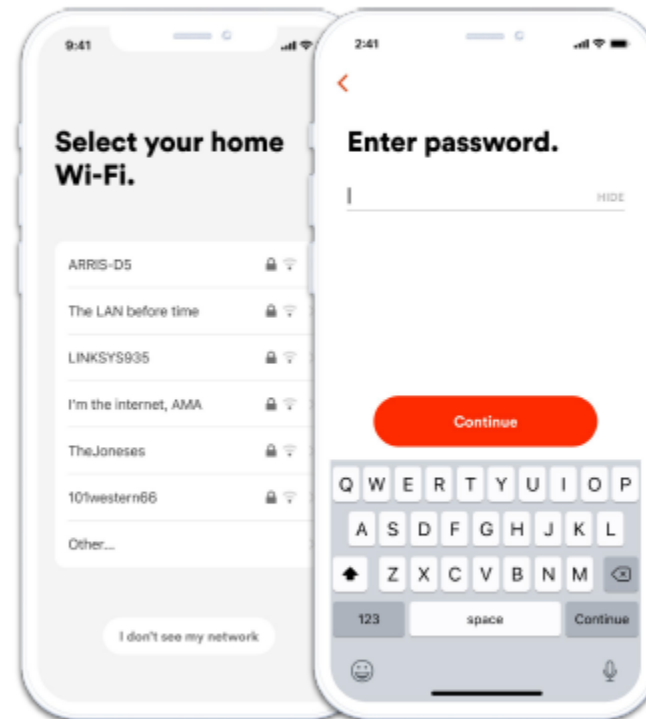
9:41

Select your home Wi-Fi.

ARRIS-D5

The LAN before time

LINKSYS935

I'm the internet, AMA

TheJoneses

101western66

Other...

I don't see my network

2:41

<

Enter password.

HIDE

Continue

Q W E R T Y U I O P

A S D F G H J K L

Z X C V B N M

123 space Continue